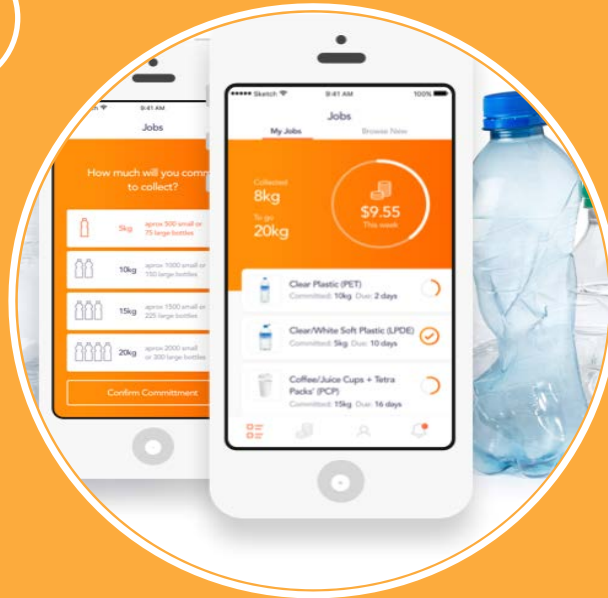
9:41 AM

Jobs

How much will you comm to collect?

5kg aprox 500 small or 75 large bottles

10kg aprox 1000 small or 150 large bottles

15kg aprox 1500 small or 225 large bottles

20kg aprox 2000 small or 300 large bottles

Confirm Commitment

●●●●● Sketch 9:41 AM 100%

Jobs

My Jobs Browse New

Collected 8kg

To go 20kg

$9.55 This week

Clear Plastic (PET)
Committed: 10kg Due: 2 days

Clear/White Soft Plastic (LPDE)
Committed: 5kg Due: 10 days

Coffee/Juice Cups + Tetra Packs' (PCP)
Committed: 15kg Due: 16 days